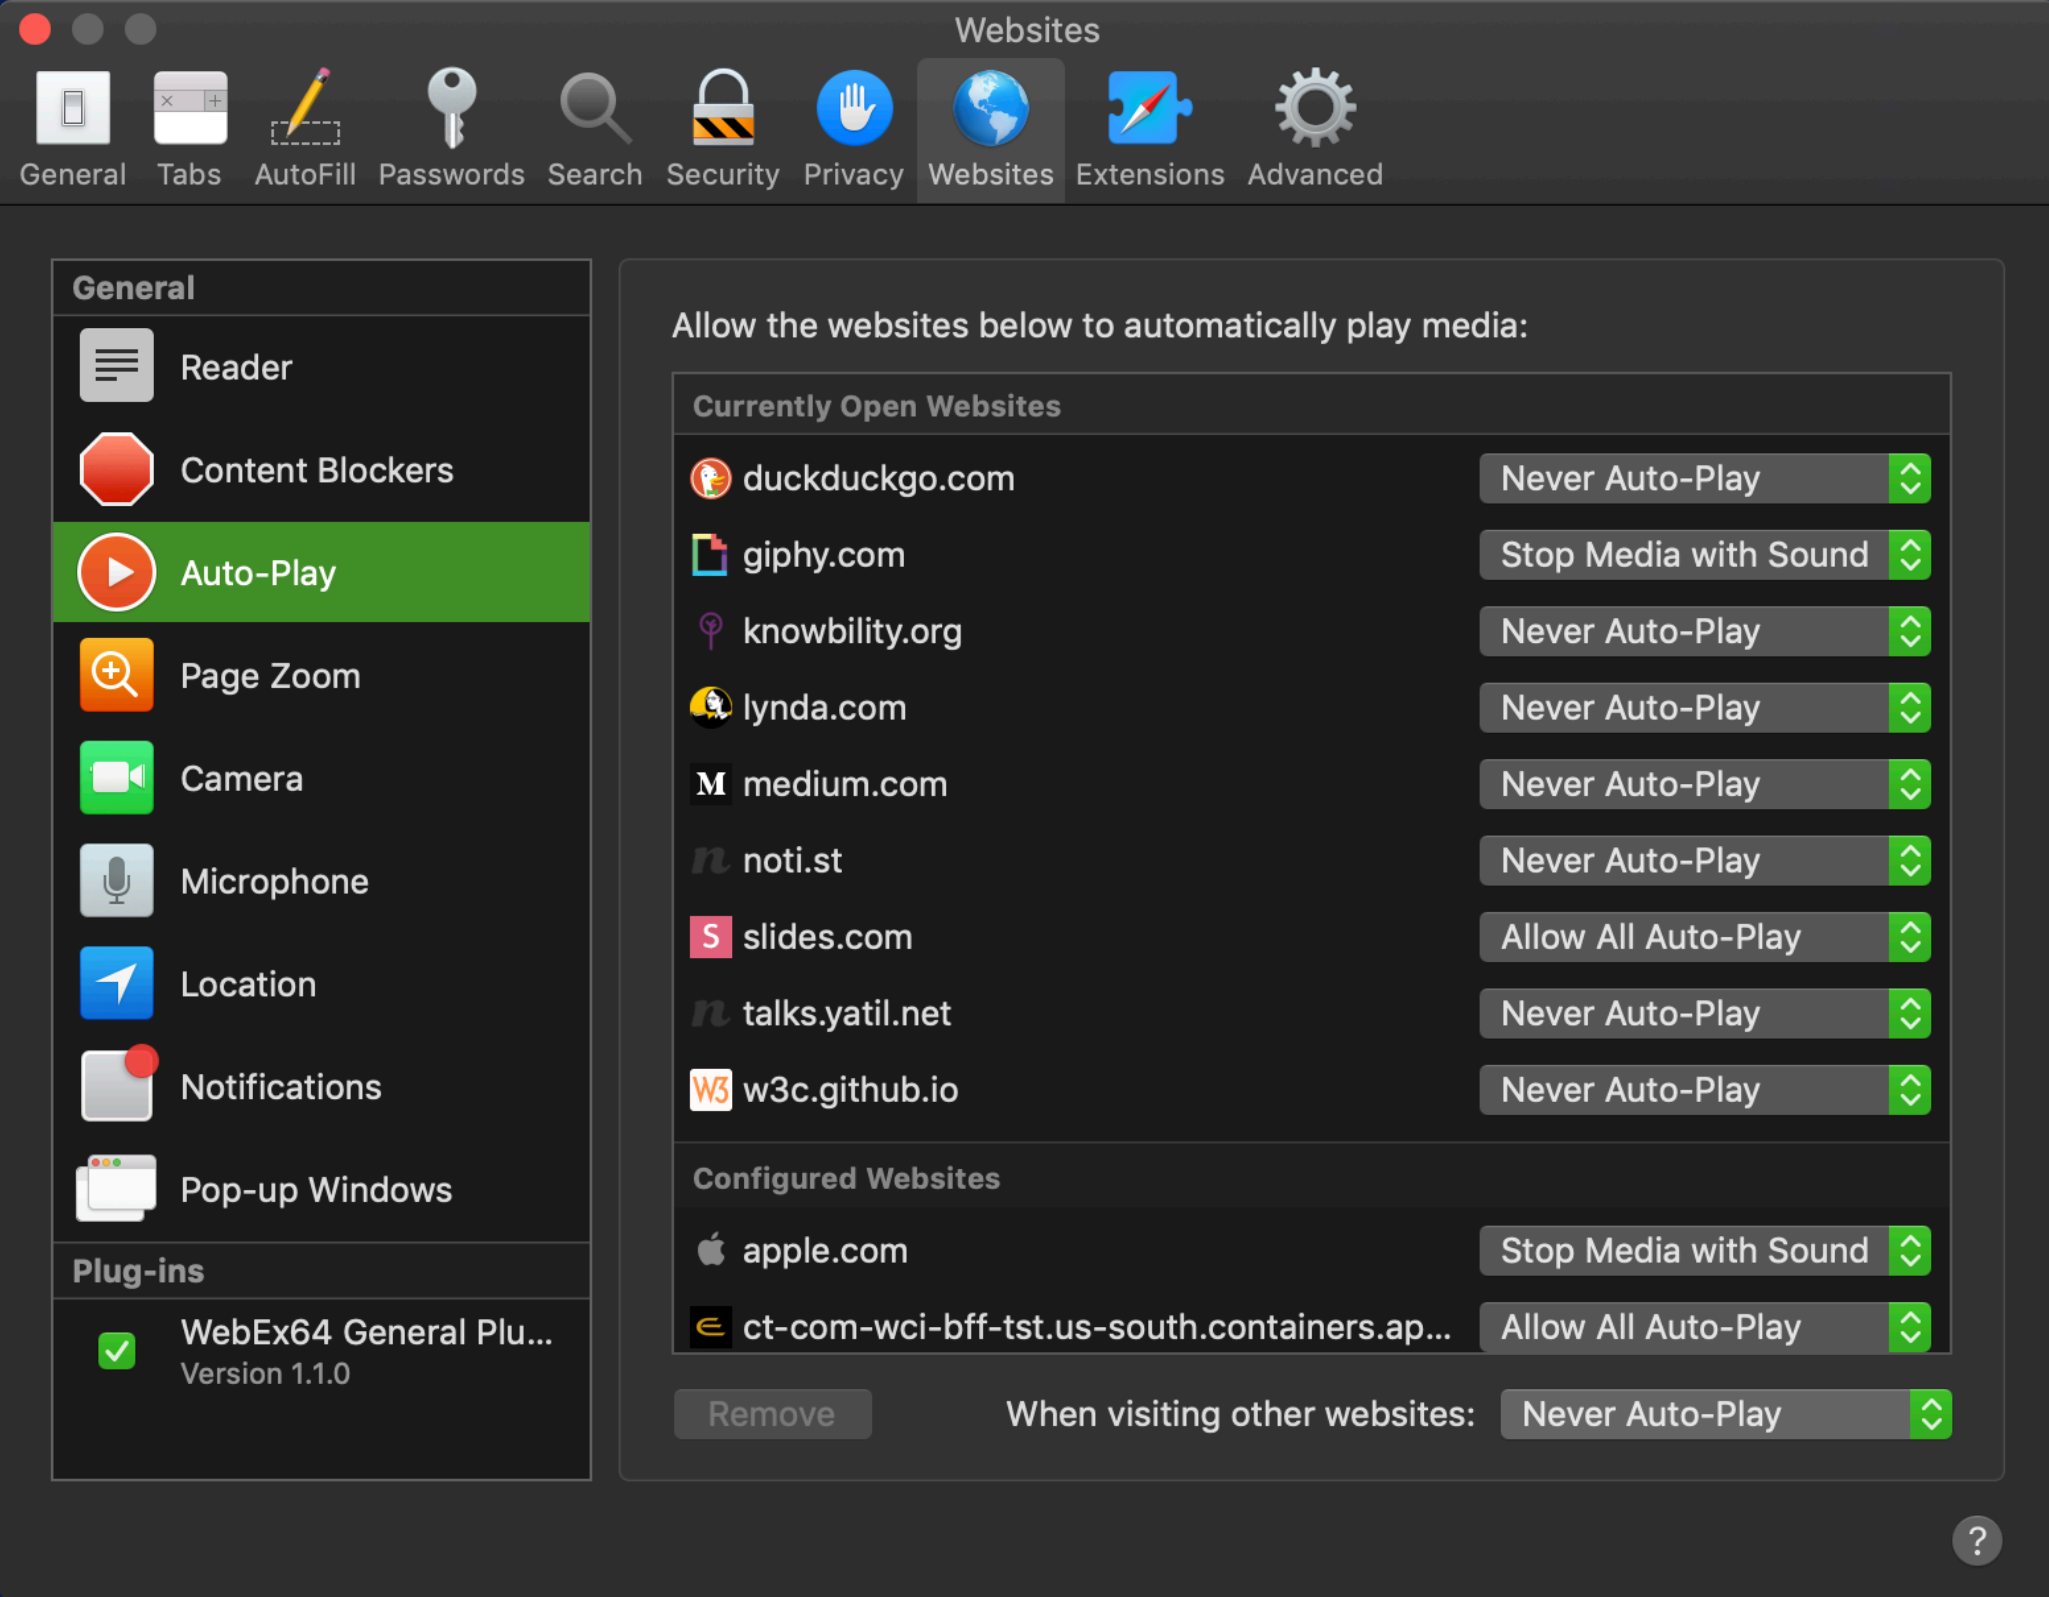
Websites

General Tabs AutoFill Passwords Search Security Privacy Websites Extensions Advanced

General

Reader

Content Blockers

Auto-Play

Page Zoom

Camera

Microphone

Location

Notifications

Pop-up Windows

Plug-ins

WebEx64 General Plu...
Version 1.1.0

Allow the websites below to automatically play media:

Currently Open Websites

| | |
|---|---|
| duckduckgo.com | Never Auto-Play |
| giphy.com | Stop Media with Sound |
| knowbility.org | Never Auto-Play |
| lynda.com | Never Auto-Play |
| medium.com | Never Auto-Play |
| noti.st | Never Auto-Play |
| slides.com | Allow All Auto-Play |
| talks.yatil.net | Never Auto-Play |
| w3c.github.io | Never Auto-Play |

Configured Websites

| | |
|---|---|
| apple.com | Stop Media with Sound |
| ct-com-wci-bff-tst.us-south.containers.ap... | Allow All Auto-Play |

Remove

When visiting other websites: Never Auto-Play

?